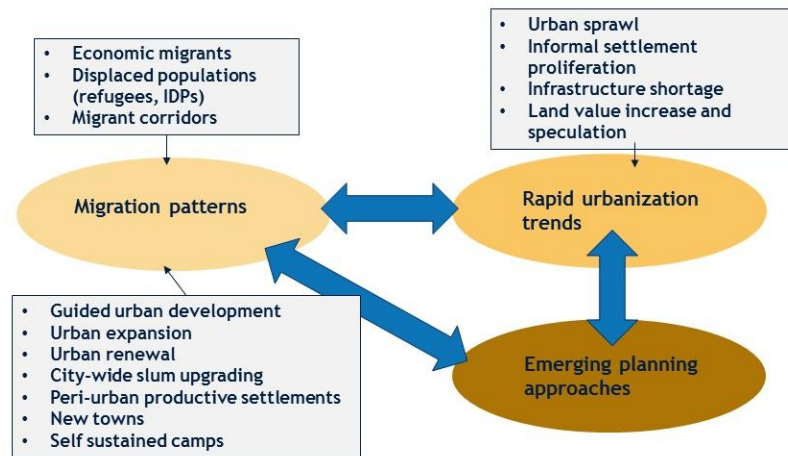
- Economic migrants
- Displaced populations (refugees, IDPs)
- Migrant corridors

- Urban sprawl
- Informal settlement proliferation
- Infrastructure shortage
- Land value increase and speculation

Migration patterns

Rapid urbanization trends

- Guided urban development
- Urban expansion
- Urban renewal
- City-wide slum upgrading
- Peri-urban productive settlements
- New towns
- Self sustained camps

Emerging planning approaches